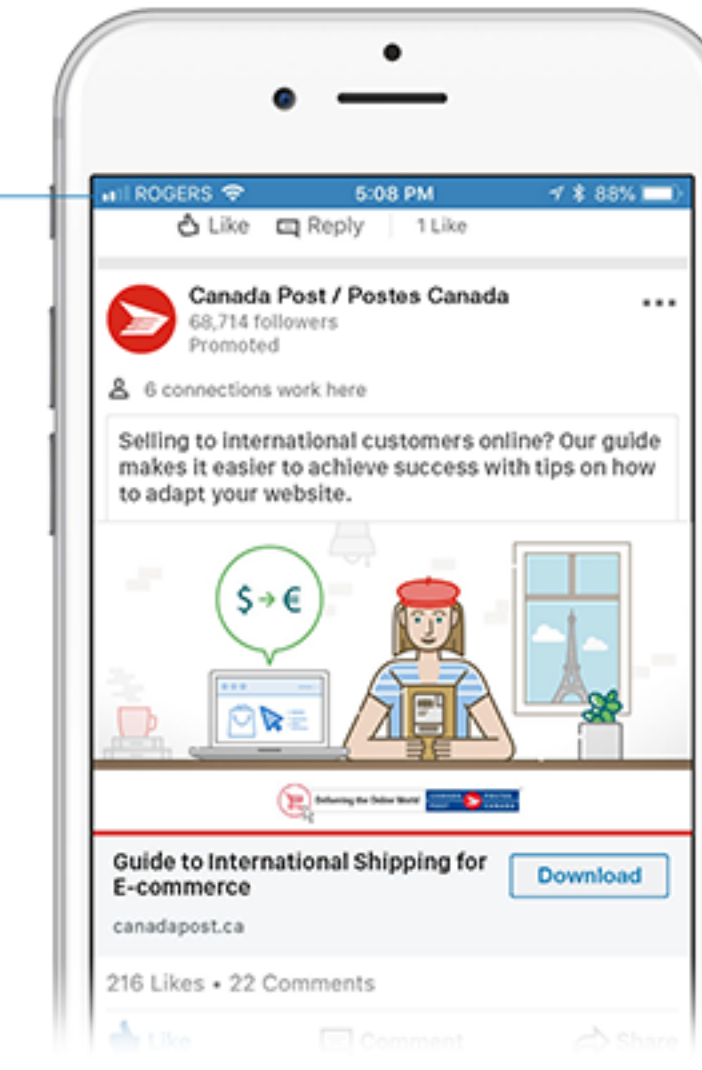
ROGERS 5:08 PM 88%

Like Reply 1 Like

Canada Post / Postes Canada
68,714 followers
Promoted

6 connections work here

Selling to international customers online? Our guide makes it easier to achieve success with tips on how to adapt your website.

$ → €

Delivering the Online World

Guide to International Shipping for E-commerce

Download

canadapost.ca

216 Likes • 22 Comments

Like Comment Share